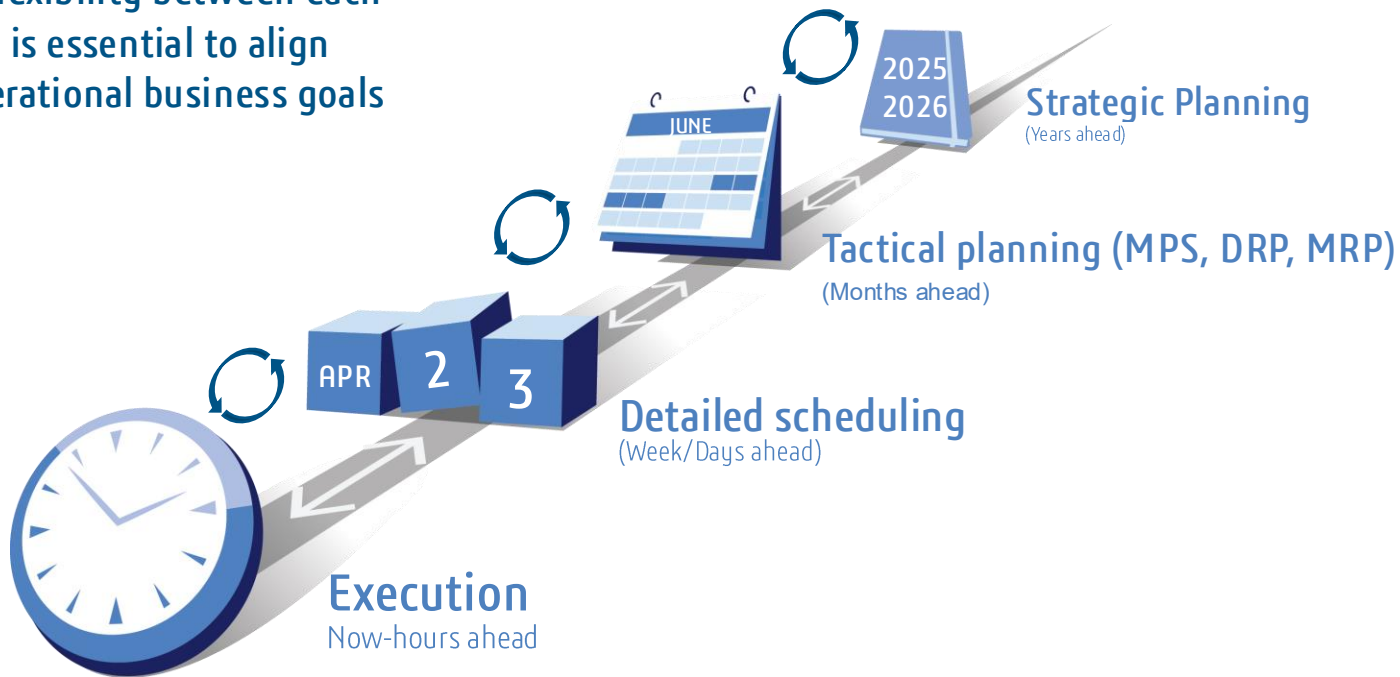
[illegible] between each is essential to align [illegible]erational business goals

2025
2026

Strategic Planning
(Years ahead)

JUNE

Tactical planning (MPS, DRP, MRP)
(Months ahead)

APR 2 3

Detailed scheduling
(Week/Days ahead)

Execution
Now-hours ahead